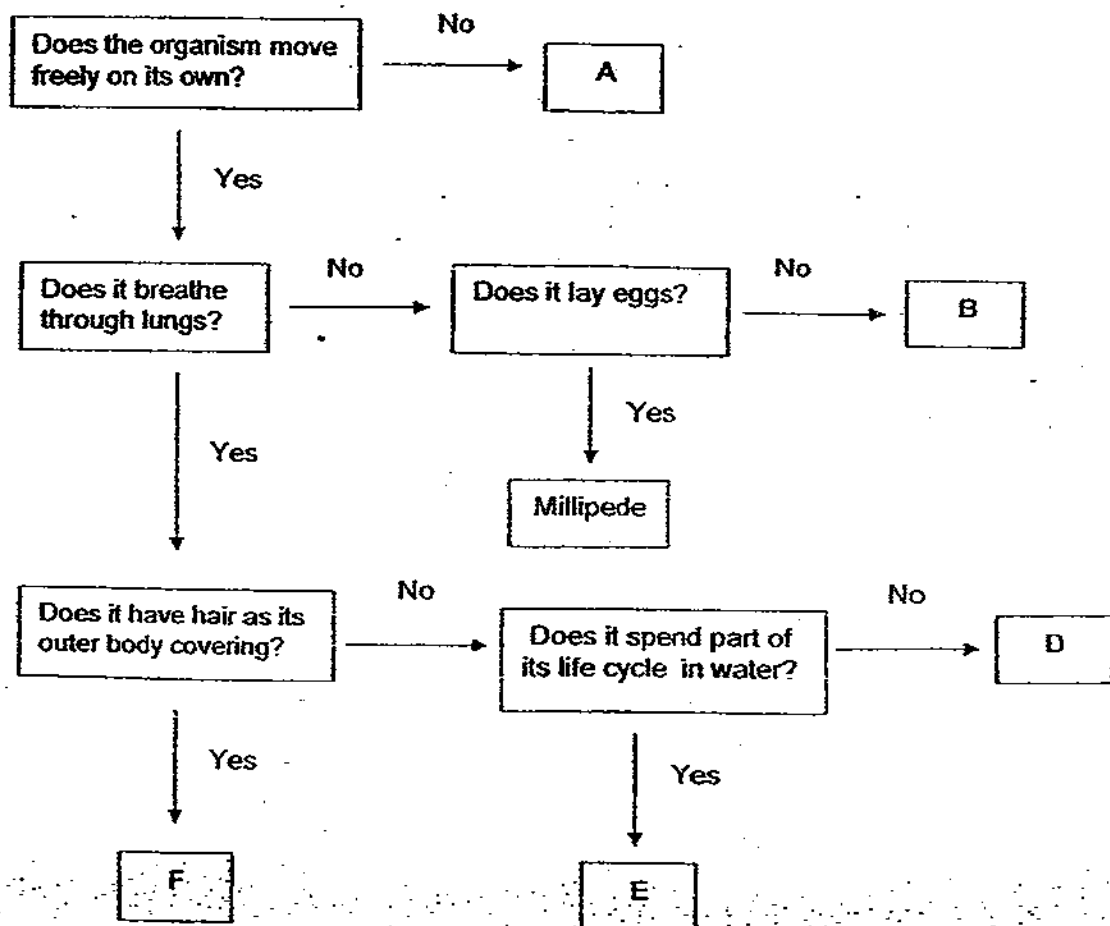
Does the organism move freely on its own?

No

A

Yes

Does it breathe through lungs?

No

Does it lay eggs?

No

B

Yes

Yes

Millipede

Does it have hair as its outer body covering?

No

Does it spend part of its life cycle in water?

No

D

Yes

Yes

F

E